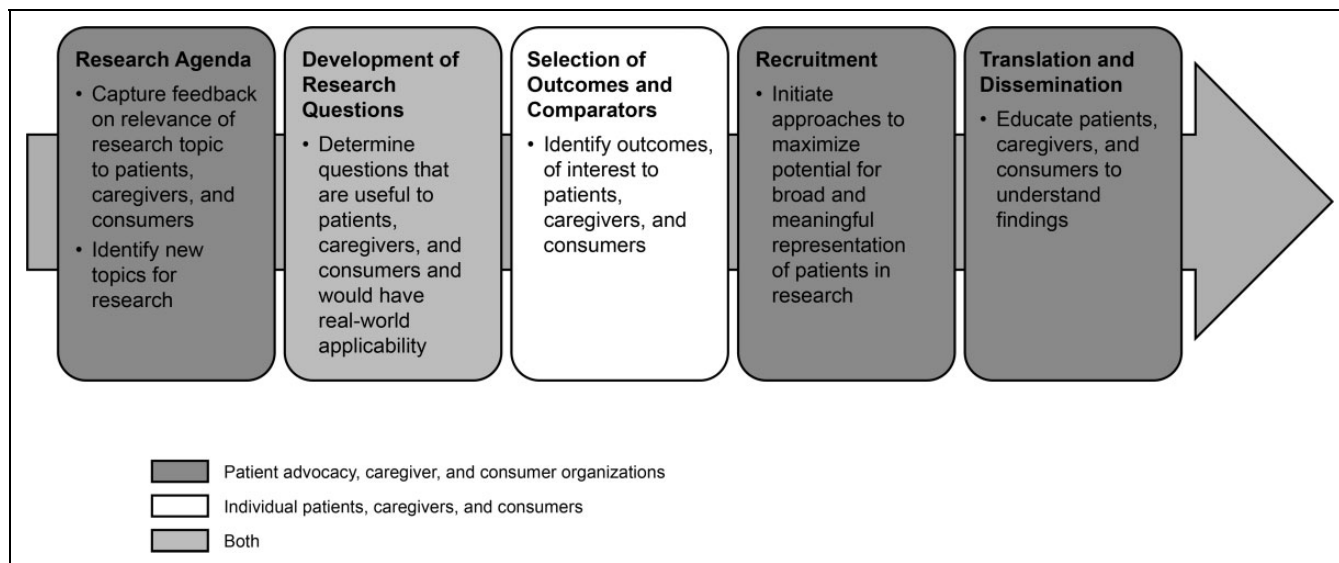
Research Agenda

• Capture feedback on relevance of research topic to patients, caregivers, and consumers

• Identify new topics for research

Development of Research Questions

• Determine questions that are useful to patients, caregivers, and consumers and would have real-world applicability

Selection of Outcomes and Comparators

• Identify outcomes, of interest to patients, caregivers, and consumers

Recruitment

• Initiate approaches to maximize potential for broad and meaningful representation of patients in research

Translation and Dissemination

• Educate patients, caregivers, and consumers to understand findings

Patient advocacy, caregiver, and consumer organizations

Individual patients, caregivers, and consumers

Both